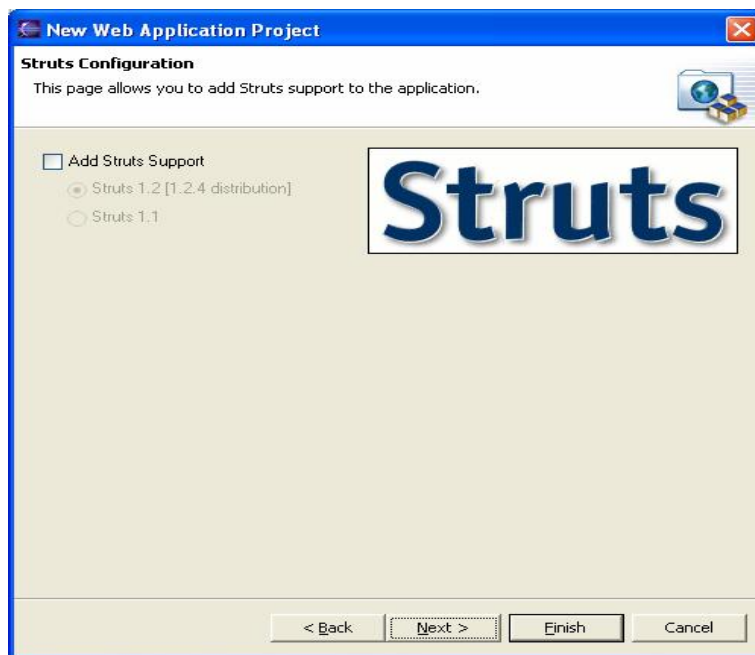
New Web Application Project

Struts Configuration

This page allows you to add Struts support to the application.

Add Struts Support

Struts 1.2 [1.2.4 distribution]

Struts 1.1

Struts

< Back

Next >

Finish

Cancel